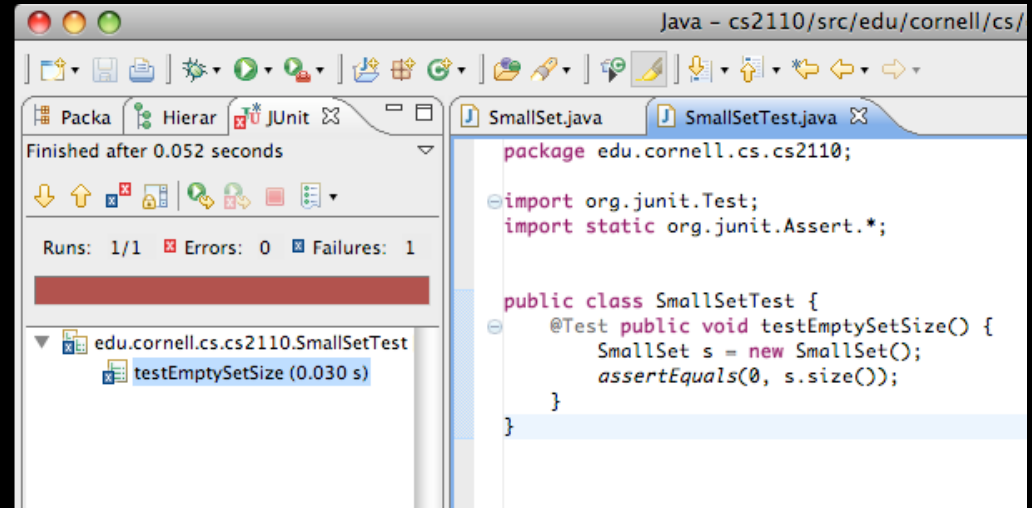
Java – cs2110/src/edu/cornell/cs/

Packa
Hierar
JUnit

Finished after 0.052 seconds

Runs: 1/1
Errors: 0
Failures: 1

edu.cornell.cs.cs2110.SmallSetTest
testEmptySetSize (0.030 s)

SmallSet.java
SmallSetTest.java

package edu.cornell.cs.cs2110;

import org.junit.Test;
import static org.junit.Assert.*;

public class SmallSetTest {
    @Test public void testEmptySetSize() {
        SmallSet s = new SmallSet();
        assertEquals(0, s.size());
    }
}